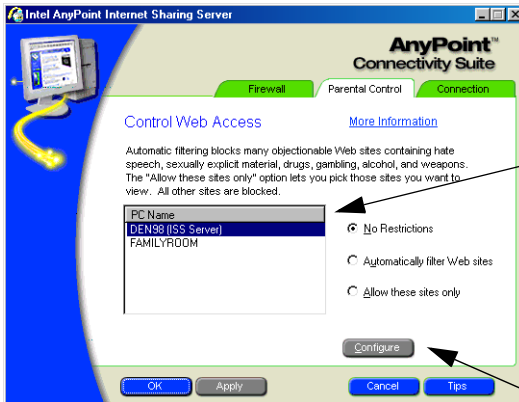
Intel AnyPoint Internet Sharing Server

AnyPoint™ Connectivity Suite

Firewall | Parental Control | Connection

Control Web Access

More Information

Automatic filtering blocks many objectionable Web sites containing hate speech, sexually explicit material, drugs, gambling, alcohol, and weapons. The "Allow these sites only" option lets you pick those sites you want to view. All other sites are blocked.

| PC Name |
|---|
| DEN98 (ISS Server) |
| FAMILYROOM |

No Restrictions

Automatically filter Web sites

Allow these sites only

Configure

OK | Apply | Cancel | Tips